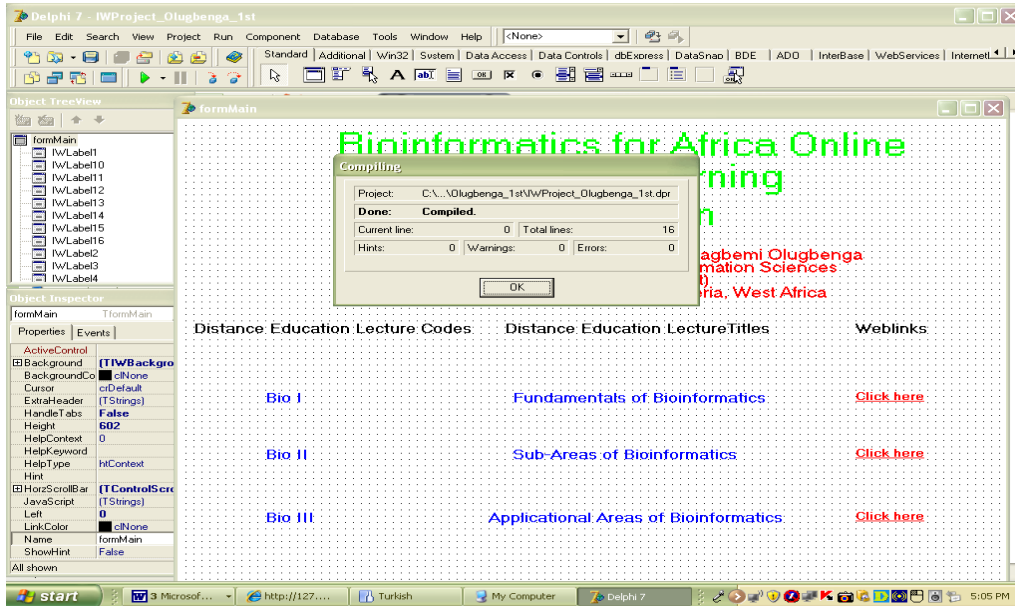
Delphi 7 - IWProject_Olugbenga_1st

File Edit Search View Project Run Component Database Tools Window Help <None>

Standard | Additional | Win32 | System | Data Access | Data Controls | dbExpress | DataSnap | BDE | ADO | InterBase | WebServices | InternetI

Object TreeView

formMain
IWLabel1
IWLabel10
IWLabel11
IWLabel12
IWLabel13
IWLabel14
IWLabel15
IWLabel16
IWLabel2
IWLabel3
IWLabel4

Object Inspector

formMain TformMain

Properties | Events

| | |
|---|---|
| ActiveControl | |
| ⊞Background | (TIWBackgro |
| BackgroundCo | clNone |
| Cursor | crDefault |
| ExtraHeader | (TStrings) |
| HandleTabs | False |
| Height | 602 |
| HelpContext | 0 |
| HelpKeyword | |
| HelpType | htContext |
| Hint | |
| ⊞HorzScrollBar | (TControlScro |
| JavaScript | (TStrings) |
| Left | 0 |
| LinkColor | clNone |
| Name | formMain |
| ShowHint | False |

All shown

formMain

Bioinformatics for Africa Online
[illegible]rning
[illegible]n
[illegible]agbemi Olugbenga
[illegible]mation Sciences
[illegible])
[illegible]ria, West Africa

Compiling

| | | | |
|---|---|---|---|
| Project: | C:\...\Olugbenga_1st\IWProject_Olugbenga_1st.dpr | | |
| Done: | Compiled. | | |
| Current line: | 0 | Total lines: | 16 |
| Hints: 0 | Warnings: 0 | Errors: 0 | |

OK

| Distance Education Lecture Codes | Distance Education LectureTitles | Weblinks |
|---|---|---|
| Bio I | Fundamentals of Bioinformatics | Click here |
| Bio II | Sub-Areas of Bioinformatics | Click here |
| Bio III | Applicational Areas of Bioinformatics | Click here |

start | 3 Microsof... | http://127.... | Turkish | My Computer | Delphi 7 | 5:05 PM